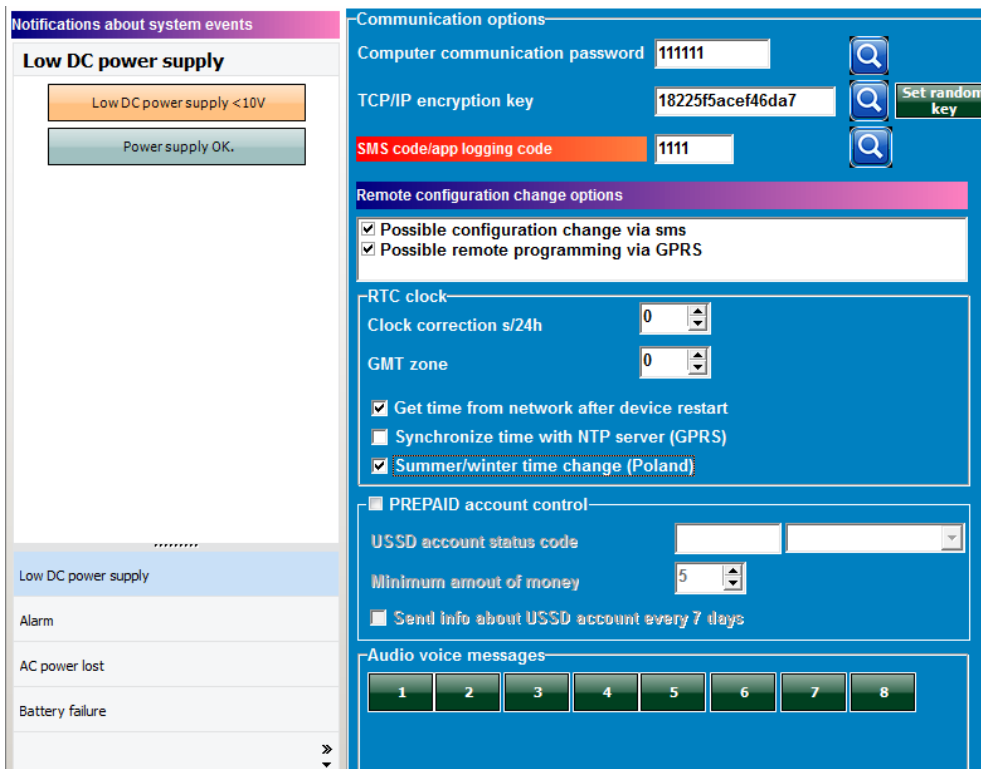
Notifications about system events

Low DC power supply

Low DC power supply <10V

Power supply OK.

Low DC power supply

Alarm

AC power lost

Battery failure

Communication options

Computer communication password 111111

TCP/IP encryption key 18225f5acef46da7

Set random key

SMS code/app logging code 1111

Remote configuration change options

☑ Possible configuration change via sms
☑ Possible remote programming via GPRS

RTC clock

Clock correction s/24h 0

GMT zone 0

☑ Get time from network after device restart
☐ Synchronize time with NTP server (GPRS)
☑ Summer/winter time change (Poland)

☐ PREPAID account control

USSD account status code

Minimum amout of money 5

☐ Send info about USSD account every 7 days

Audio voice messages

1 2 3 4 5 6 7 8